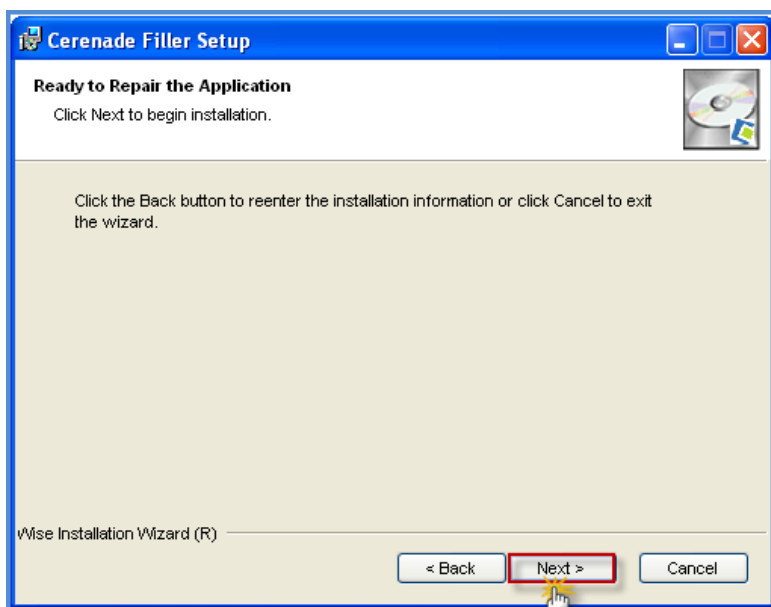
Cerenade Filler Setup

Ready to Repair the Application

Click Next to begin installation.

Click the Back button to reenter the installation information or click Cancel to exit the wizard.

Wise Installation Wizard (R)

< Back

Next >

Cancel